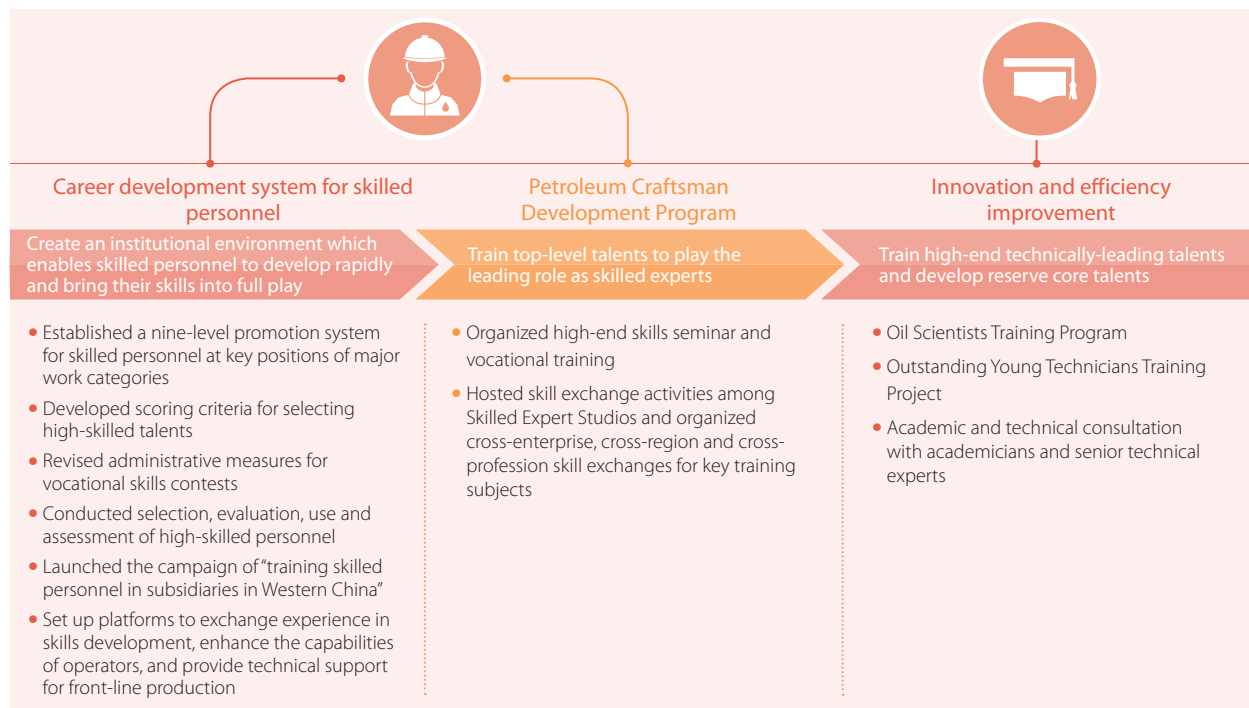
Career development system for skilled personnel

Create an institutional environment which enables skilled personnel to develop rapidly and bring their skills into full play

- Established a nine-level promotion system for skilled personnel at key positions of major work categories
- Developed scoring criteria for selecting high-skilled talents
- Revised administrative measures for vocational skills contests
- Conducted selection, evaluation, use and assessment of high-skilled personnel
- Launched the campaign of "training skilled personnel in subsidiaries in Western China"
- Set up platforms to exchange experience in skills development, enhance the capabilities of operators, and provide technical support for front-line production

Petroleum Craftsman Development Program

Train top-level talents to play the leading role as skilled experts

- Organized high-end skills seminar and vocational training
- Hosted skill exchange activities among Skilled Expert Studios and organized cross-enterprise, cross-region and cross-profession skill exchanges for key training subjects

Innovation and efficiency improvement

Train high-end technically-leading talents and develop reserve core talents

- Oil Scientists Training Program
- Outstanding Young Technicians Training Project
- Academic and technical consultation with academicians and senior technical experts